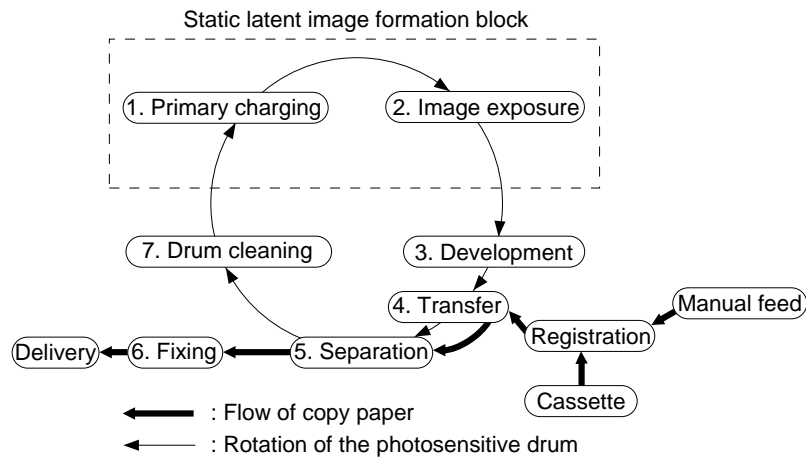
Static latent image formation block

1. Primary charging

2. Image exposure

7. Drum cleaning

3. Development

4. Transfer

Manual feed

Registration

Delivery

6. Fixing

5. Separation

Cassette

: Flow of copy paper

: Rotation of the photosensitive drum